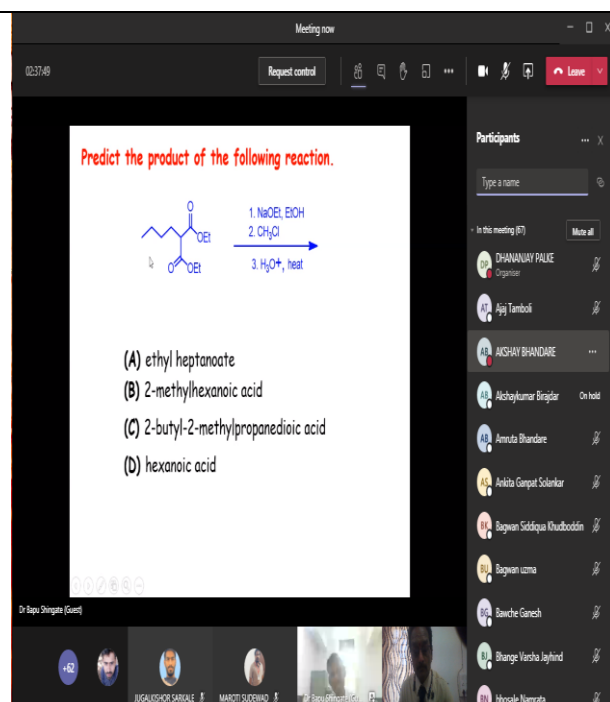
Meeting now

02:37:49

Request control

Leave

Predict the product of the following reaction.

OEt

OEt

1. NaOEt, EtOH
2. $CH_3Cl$

3. $H_3O^+$, heat

(A) ethyl heptanoate
(B) 2-methylhexanoic acid
(C) 2-butyl-2-methylpropanedioic acid
(D) hexanoic acid

Dr Bapu Shingate (Guest)

+62

JUGALKISHOR SARKALE

MAROTI SUDEWAD

Dr Bapu Shingate (Gu

Participants

Type a name

In this meeting (67)

Mute all

DP DHANANJAY PALKE
Organiser

AT Ajaj Tamboli

AB AKSHAY BHANDARE

AB Akshaykumar Birajdar
On hold

AB Amruta Bhandare

AS Ankita Ganpat Solankar

BK Bagwan Siddiqua Khudboddin

BU Bagwan uzma

BG Bawche Ganesh

BJ Bhange Varsha Jayhind

BN bhosale Namrata